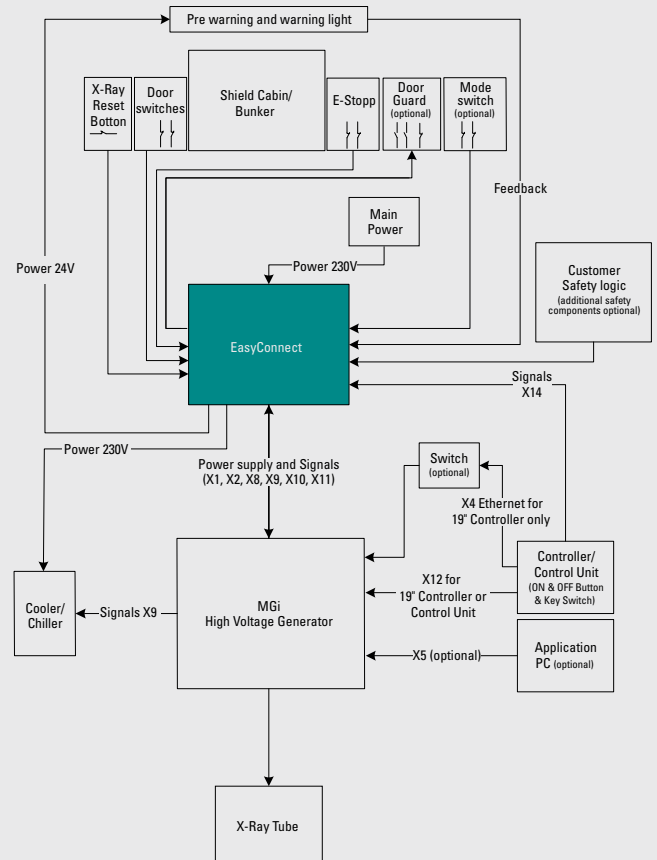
Pre warning and warning light

X-Ray Reset Botton

Door switches

Shield Cabin/ Bunker

E-Stopp

Door Guard (optional)

Mode switch (optional)

Feedback

Main Power

Power 230V

Power 24V

Customer Safety logic (additional safety components optional)

EasyConnect

Signals X14

Power 230V

Power supply and Signals (X1, X2, X8, X9, X10, X11)

Switch (optional)

X4 Ethernet for 19" Controller only

Controller/ Control Unit (ON & OFF Button & Key Switch)

Cooler/ Chiller

Signals X9

MGi High Voltage Generator

X12 for 19" Controller or Control Unit

Application PC (optional)

X5 (optional)

X-Ray Tube